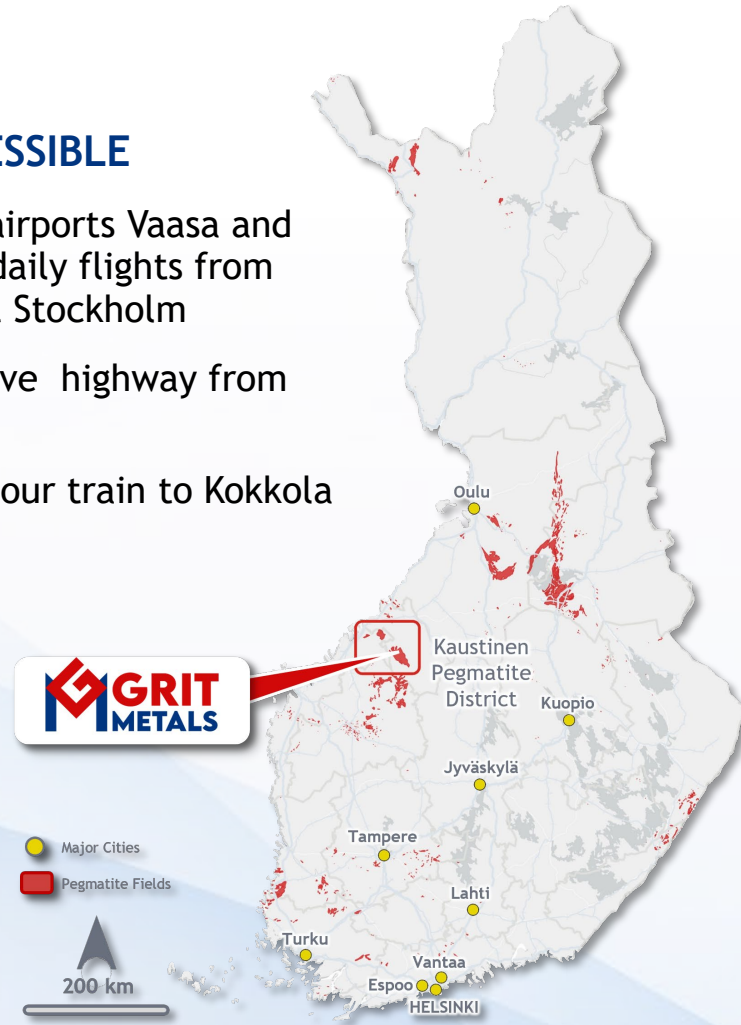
ESSIBLE

airports Vaasa and daily flights from Stockholm

ve highway from

our train to Kokkola

Oulu

Kaustinen Pegmatite District

Kuopio

GRIT METALS

Jyväskylä

Tampere

Major Cities

Pegmatite Fields

Lahti

Turku

Vantaa

Espoo

HELSINKI

200 km